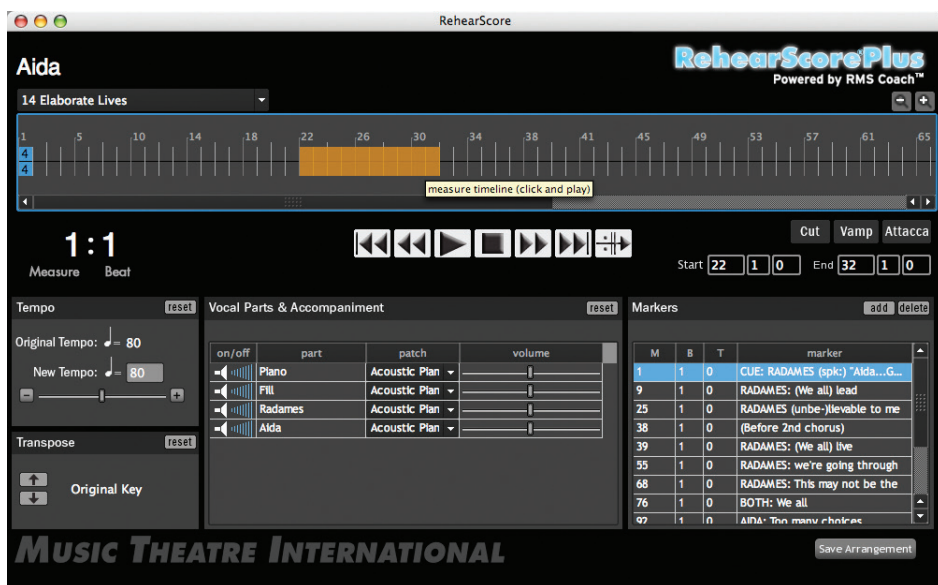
RehearScore

Aida

RehearScorePlus
Powered by RMS Coach™

14 Elaborate Lives

1 5 10 14 18 22 26 30 34 38 41 45 49 53 57 61 65

4
4

measure timeline (click and play)

1 : 1
Measure Beat

Cut Vamp Attacca

Start 22 1 0 End 32 1 0

Tempo reset

Original Tempo: ♩= 80

New Tempo: ♩= 80

Transpose reset

Original Key

Vocal Parts & Accompaniment reset

| on/off | part | patch | volume |
|---|---|---|---|
| | Piano | Acoustic Pian | |
| | Fill | Acoustic Pian | |
| | Radames | Acoustic Pian | |
| | Aida | Acoustic Pian | |

Markers add delete

| M | B | T | marker |
|---|---|---|---|
| 1 | 1 | 0 | CUE: RADAMES (spk:) "Aida...G... |
| 9 | 1 | 0 | RADAMES: (We all) lead |
| 25 | 1 | 0 | RADAMES (unbe-)lievable to me |
| 38 | 1 | 0 | (Before 2nd chorus) |
| 39 | 1 | 0 | RADAMES: (We all) live |
| 55 | 1 | 0 | RADAMES: we're going through |
| 68 | 1 | 0 | RADAMES: This may not be the |
| 76 | 1 | 0 | BOTH: We all |
| 92 | 1 | 0 | AIDA: Too many choices |

Music Theatre International

Save Arrangement